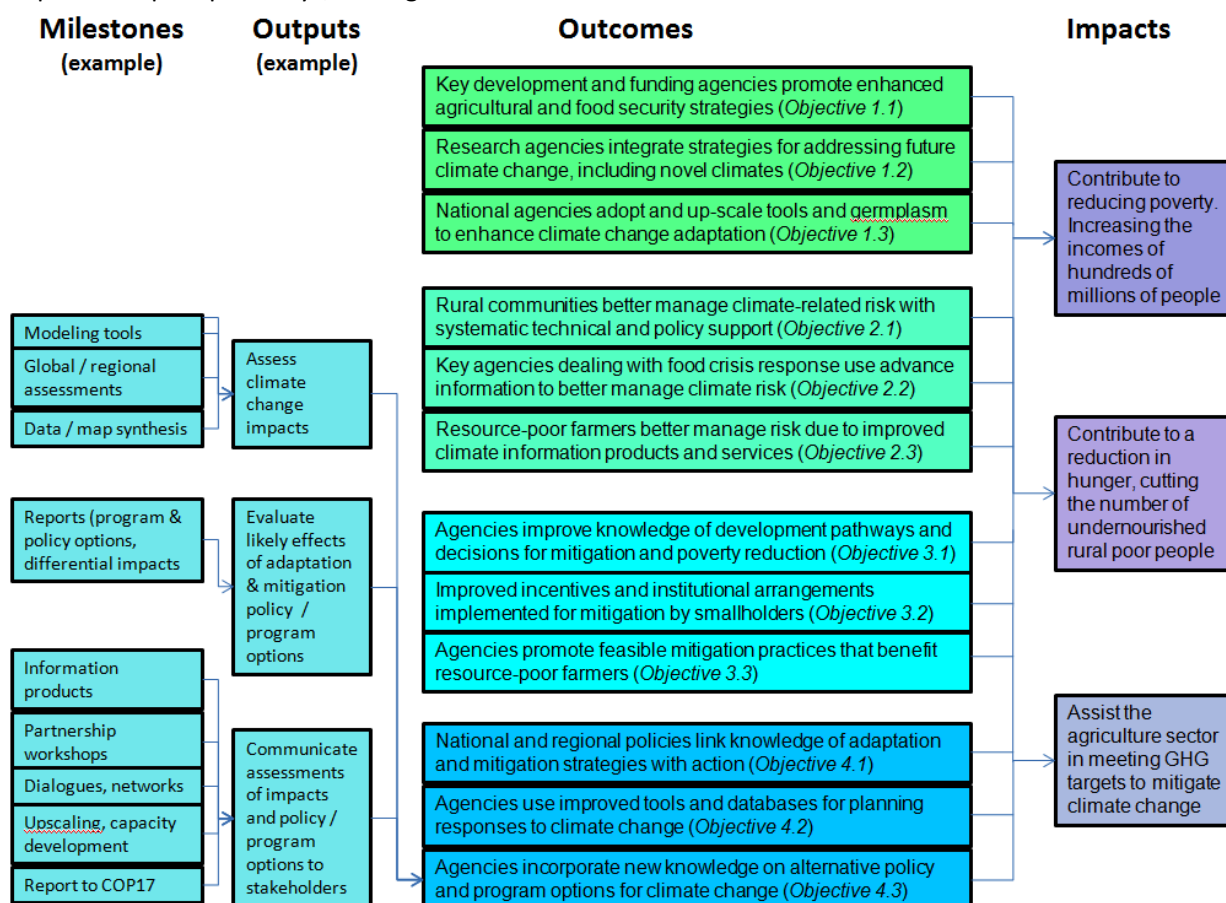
Milestones (example)

Outputs (example)

Outcomes

Impacts

Key development and funding agencies promote enhanced agricultural and food security strategies (Objective 1.1)

Research agencies integrate strategies for addressing future climate change, including novel climates (Objective 1.2)

National agencies adopt and up-scale tools and germplasm to enhance climate change adaptation (Objective 1.3)

Contribute to reducing poverty. Increasing the incomes of hundreds of millions of people

Modeling tools

Global / regional assessments

Data / map synthesis

Assess climate change impacts

Rural communities better manage climate-related risk with systematic technical and policy support (Objective 2.1)

Key agencies dealing with food crisis response use advance information to better manage climate risk (Objective 2.2)

Resource-poor farmers better manage risk due to improved climate information products and services (Objective 2.3)

Contribute to a reduction in hunger, cutting the number of undernourished rural poor people

Reports (program & policy options, differential impacts

Evaluate likely effects of adaptation & mitigation policy / program options

Agencies improve knowledge of development pathways and decisions for mitigation and poverty reduction (Objective 3.1)

Improved incentives and institutional arrangements implemented for mitigation by smallholders (Objective 3.2)

Agencies promote feasible mitigation practices that benefit resource-poor farmers (Objective 3.3)

Information products

Partnership workshops

Dialogues, networks

Upscaling, capacity development

Report to COP17

Communicate assessments of impacts and policy / program options to stakeholders

National and regional policies link knowledge of adaptation and mitigation strategies with action (Objective 4.1)

Agencies use improved tools and databases for planning responses to climate change (Objective 4.2)

Agencies incorporate new knowledge on alternative policy and program options for climate change (Objective 4.3)

Assist the agriculture sector in meeting GHG targets to mitigate climate change